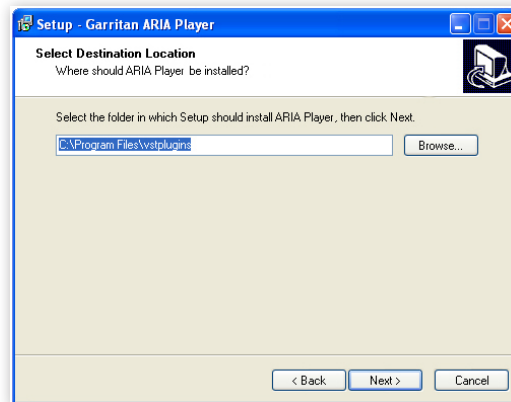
Setup - Garritan ARIA Player

Select Destination Location
Where should ARIA Player be installed?

Select the folder in which Setup should install ARIA Player, then click Next.

C:\Program Files\vstplugins

Browse...

< Back
Next >
Cancel